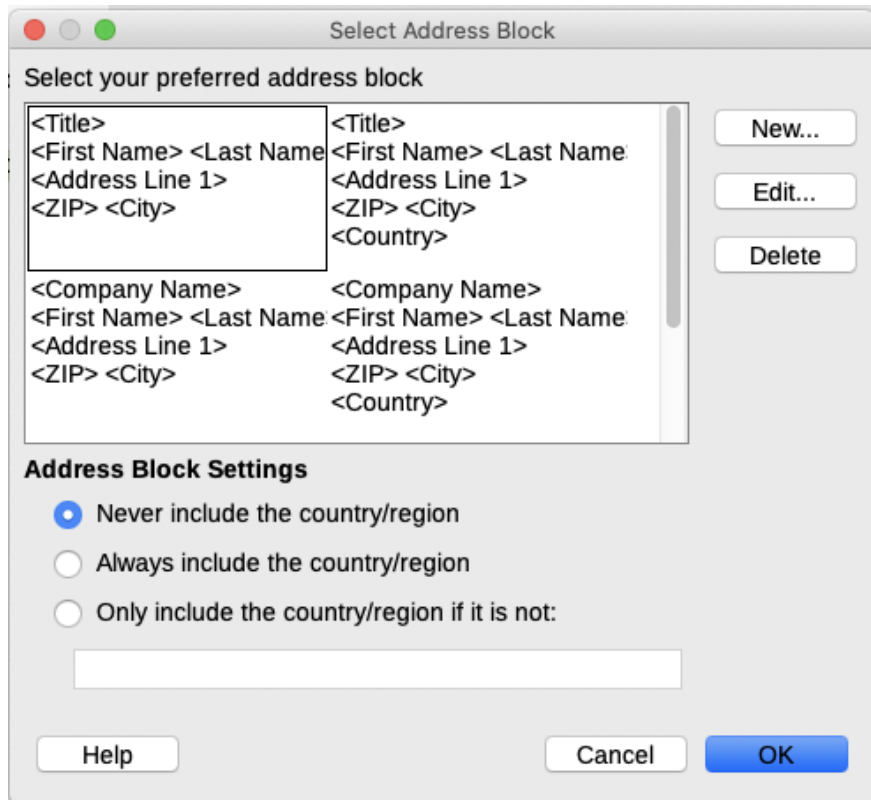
Select Address Block

Select your preferred address block

<Title>
<First Name> <Last Name
<Address Line 1>
<ZIP> <City>

<Title>
<First Name> <Last Name
<Address Line 1>
<ZIP> <City>
<Country>

<Company Name>
<First Name> <Last Name
<Address Line 1>
<ZIP> <City>

<Company Name>
<First Name> <Last Name
<Address Line 1>
<ZIP> <City>
<Country>

New...

Edit...

Delete

Address Block Settings

Never include the country/region

Always include the country/region

Only include the country/region if it is not:

Help

Cancel

OK